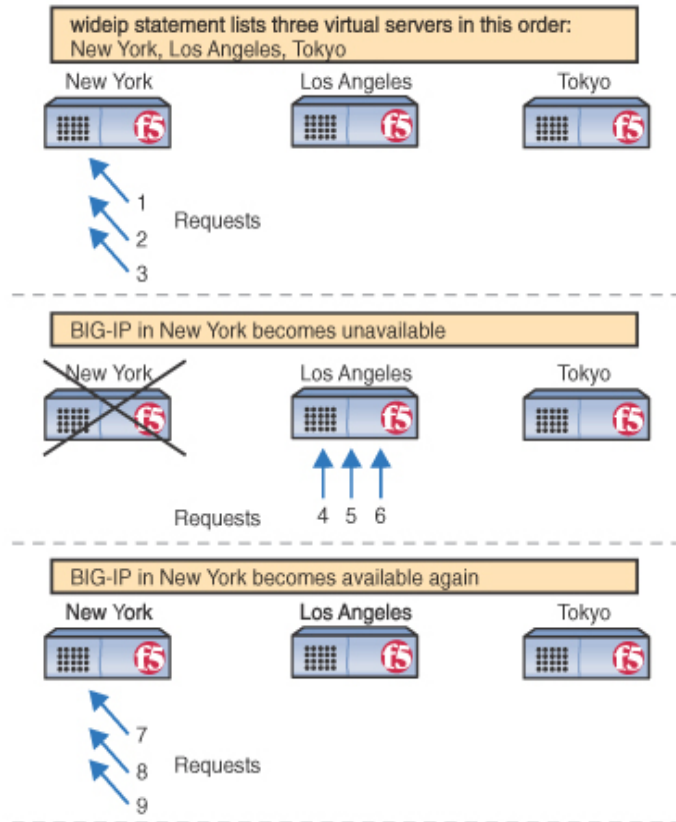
wideip statement lists three virtual servers in this order:
New York, Los Angeles, Tokyo

New York
Los Angeles
Tokyo

f5
f5
f5

1
2
3
Requests

BIG-IP in New York becomes unavailable

New York
Los Angeles
Tokyo

f5
f5
f5

Requests
4
5
6

BIG-IP in New York becomes available again

New York
Los Angeles
Tokyo

f5
f5
f5

7
8
9
Requests